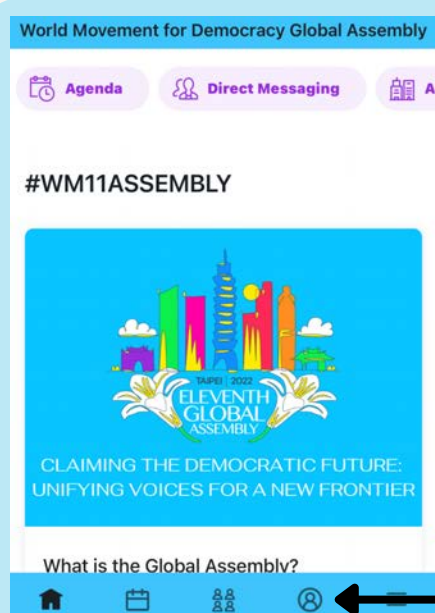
World Movement for Democracy Global Assembly

Agenda

Direct Messaging

A

#WM11ASSEMBLY

TAIPEI | 2022
ELEVENTH
GLOBAL
ASSEMBLY

CLAIMING THE DEMOCRATIC FUTURE: UNIFYING VOICES FOR A NEW FRONTIER

What is the Global Assembly?